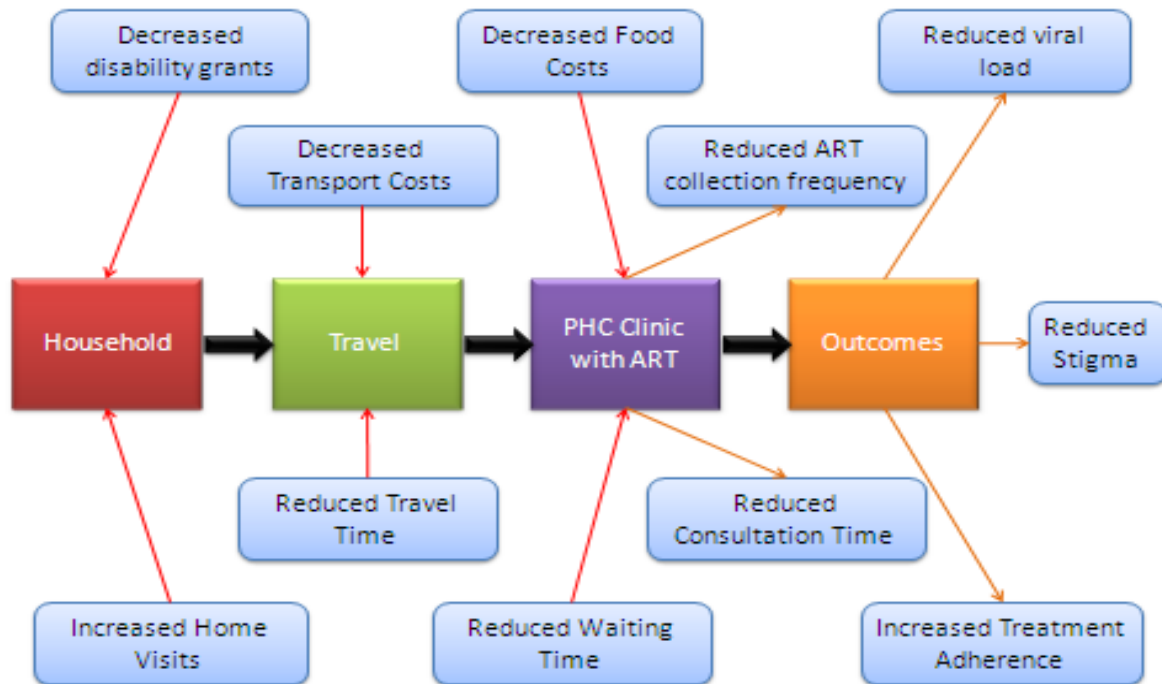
Decreased disability grants

Decreased Food Costs

Reduced viral load

Decreased Transport Costs

Reduced ART collection frequency

Household

Travel

PHC Clinic with ART

Outcomes

Reduced Stigma

Reduced Travel Time

Reduced Consultation Time

Increased Home Visits

Reduced Waiting Time

Increased Treatment Adherence